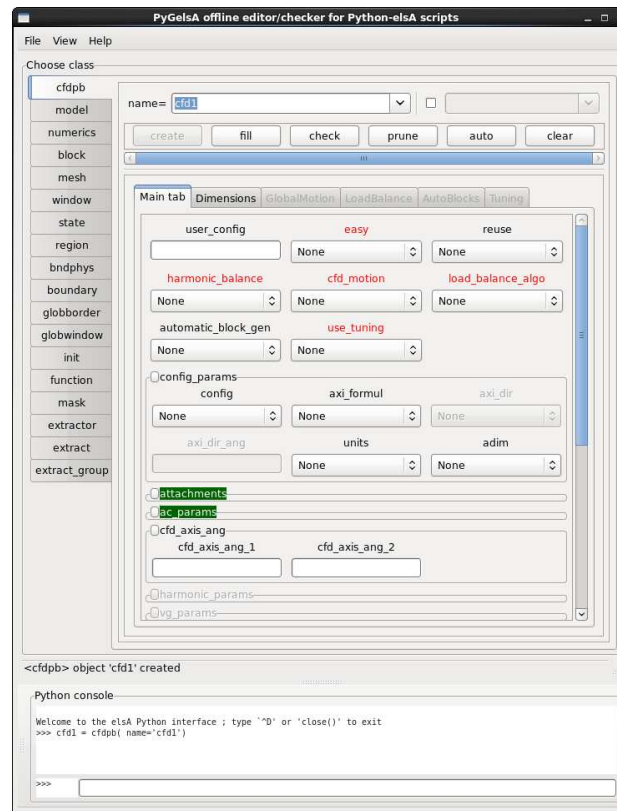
PyGelsA offline editor/checker for Python-elsA scripts

File View Help

Choose class

cfdpb
model
numerics
block
mesh
window
state
region
bndphys
boundary
globborder
globwindow
init
function
mask
extractor
extract
extract_group

name= cfd1

create | fill | check | prune | auto | clear

Main tab | Dimensions | GlobalMotion | LoadBalance | AutoBlocks | Tuning

user_config | easy | reuse
None | None
harmonic_balance | cfd_motion | load_balance_algo
None | None | None
automatic_block_gen | use_tuning
None | None

config_params
config | axi_formul | axi_dir
None | None | None
axi_dir_ang | units | adim
None | None

attachments
ac_params
cfd_axis_ang
cfd_axis_ang_1 | cfd_axis_ang_2

harmonic_params
vg_params

<cfdpb> object 'cfd1' created

Python console

Welcome to the elsA Python interface ; type `^D' or `close()' to exit
>>> cfd1 = cfdpb( name='cfd1')

>>>